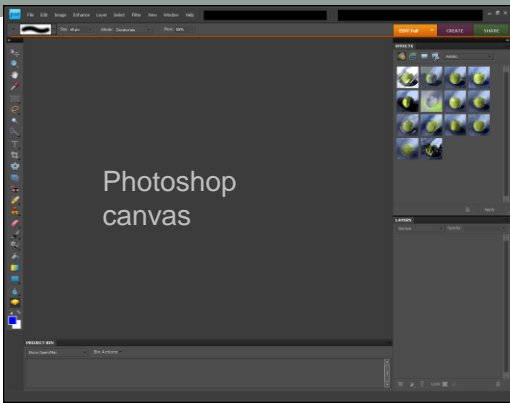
File Edit Image Enhance Layer Select Filter View Window Help

EDIT Full CREATE SHARE

Size: 45 px Mode: Brush Flow: 50%

EFFECTS

Photoshop canvas

LAYERS

Normal Opacity

PROJECT BIN

Show Open Files Bin Actions